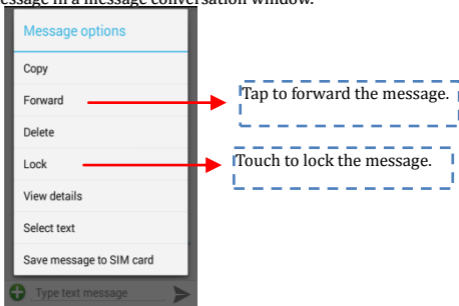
essage in a message conversation window.

Message options

Copy

Forward

Delete

Lock

View details

Select text

Save message to SIM card

Type text message

Tap to forward the message.

Touch to lock the message.